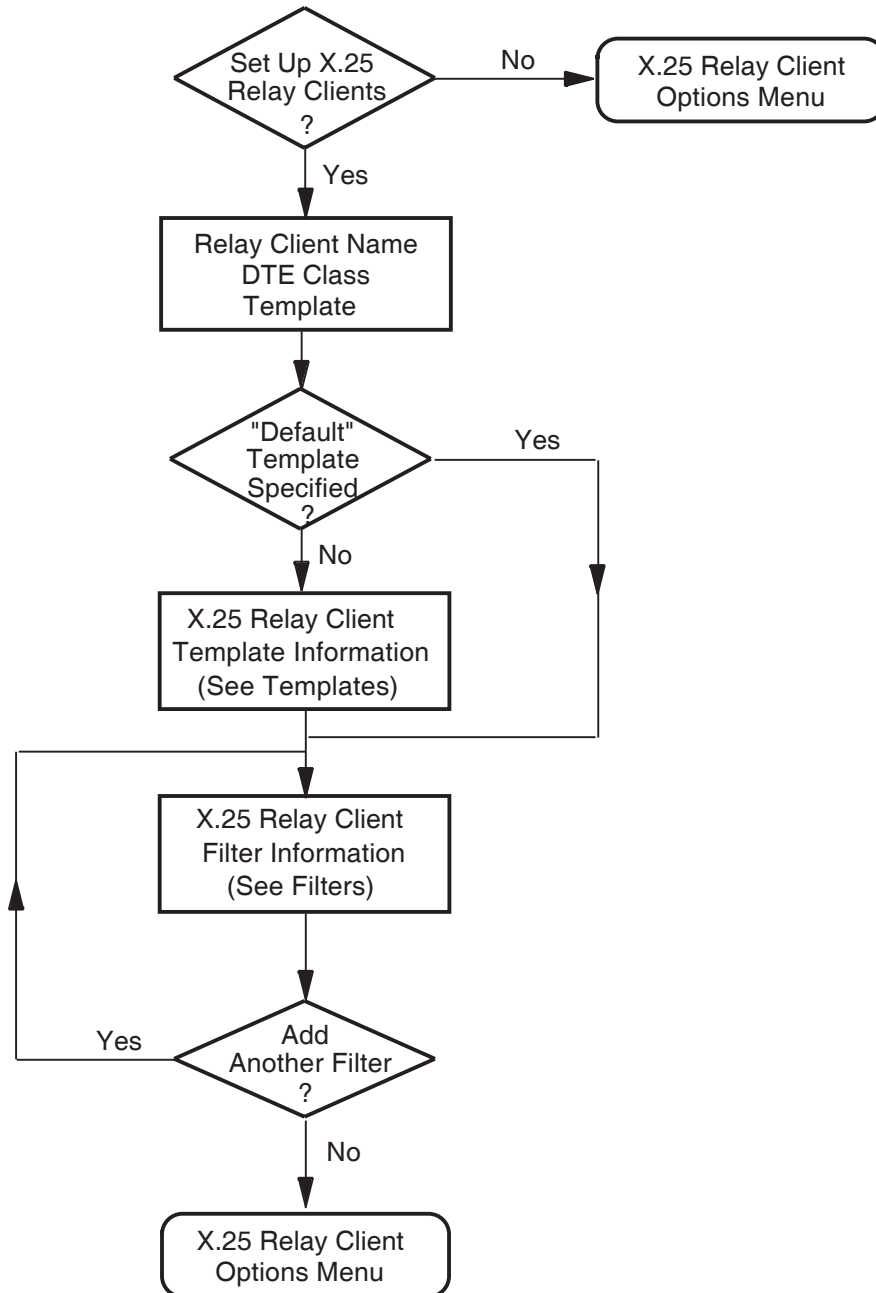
Set Up X.25 Relay Clients ?

No

X.25 Relay Client Options Menu

Yes

Relay Client Name
DTE Class
Template

"Default" Template Specified ?

Yes

No

X.25 Relay Client Template Information (See Templates)

X.25 Relay Client Filter Information (See Filters)

Yes

Add Another Filter ?

No

X.25 Relay Client Options Menu